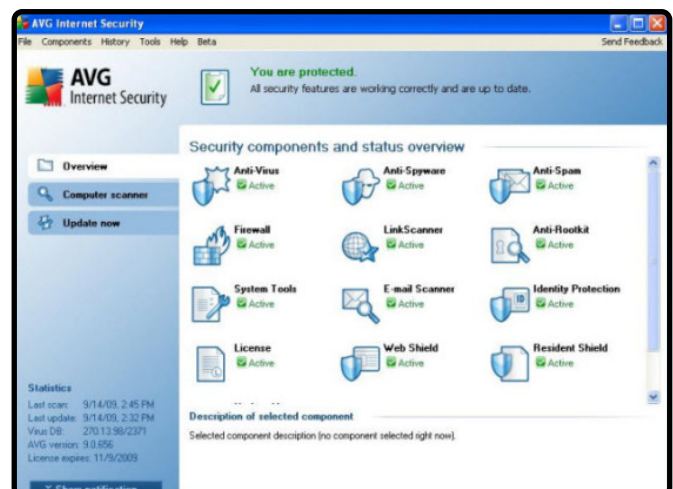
AVG Internet Security

File Components History Tools Help Beta

Send Feedback

AVG Internet Security

You are protected.
All security features are working correctly and are up to date.

Overview
Computer scanner
Update now

Security components and status overview

Anti-Virus
Active

Anti-Spyware
Active

Anti-Spam
Active

Firewall
Active

LinkScanner
Active

Anti-Rootkit
Active

System Tools
Active

E-mail Scanner
Active

Identity Protection
Active

License
Active

Web Shield
Active

Resident Shield
Active

Statistics
Last scan: 9/14/09, 2:45 PM
Last update: 9/14/09, 2:32 PM
Virus DB: 270.13.98/2371
AVG version: 9.0.656
License expires: 11/9/2009

Description of selected component
Selected component description (no component selected right now).

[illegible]